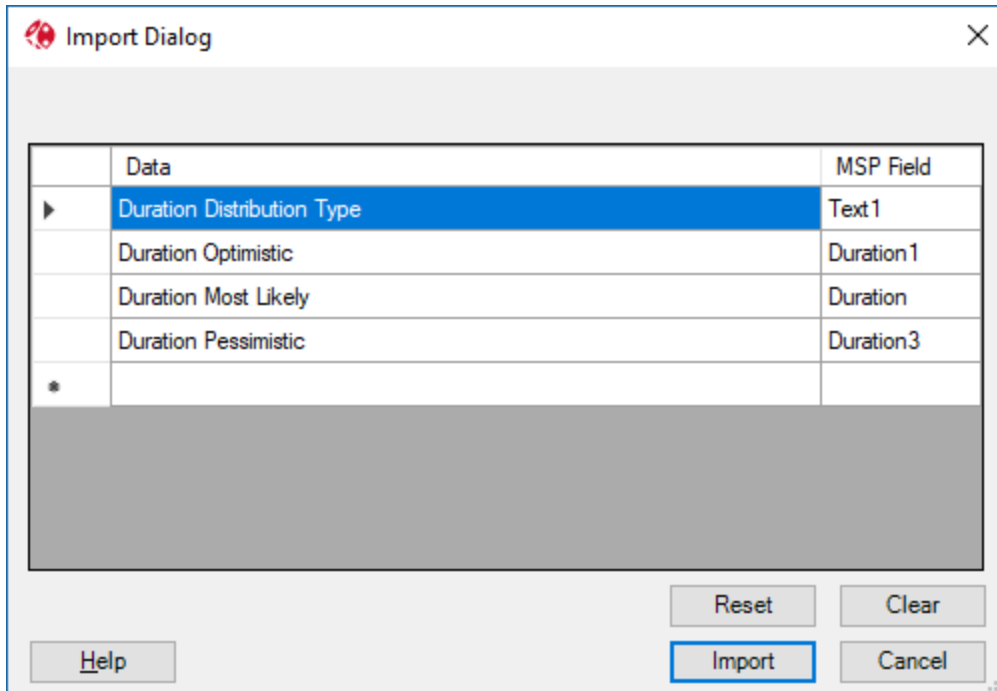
Import Dialog

| | Data | MSP Field |
|---|---|---|
| ▶ | Duration Distribution Type | Text1 |
| | Duration Optimistic | Duration1 |
| | Duration Most Likely | Duration |
| | Duration Pessimistic | Duration3 |
| * | | |

Reset
Clear
Help
Import
Cancel